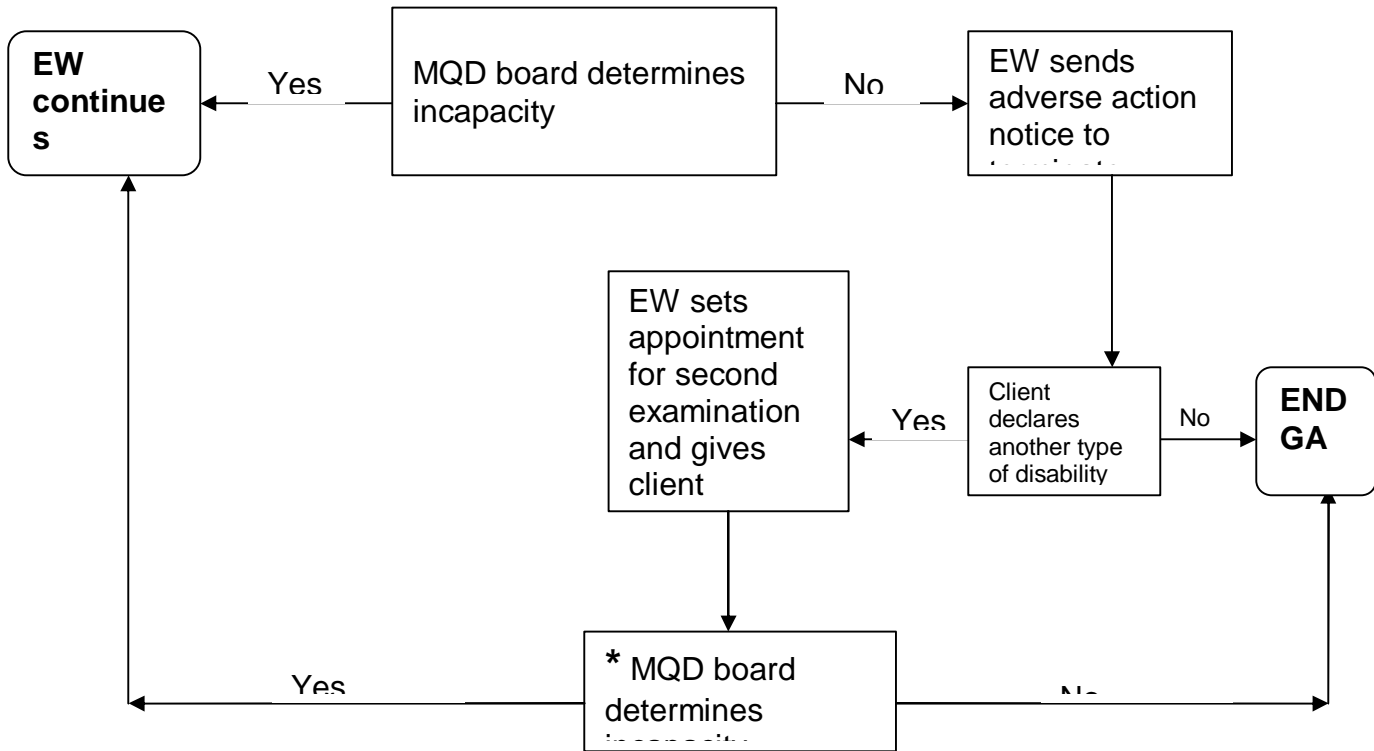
EW continues

Yes

MQD board determines incapacity

No

EW sends adverse action notice to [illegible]

EW sets appointment for second examination and gives client

Yes

Client declares another type of disability

No

END GA

* MQD board determines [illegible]

Yes

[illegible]